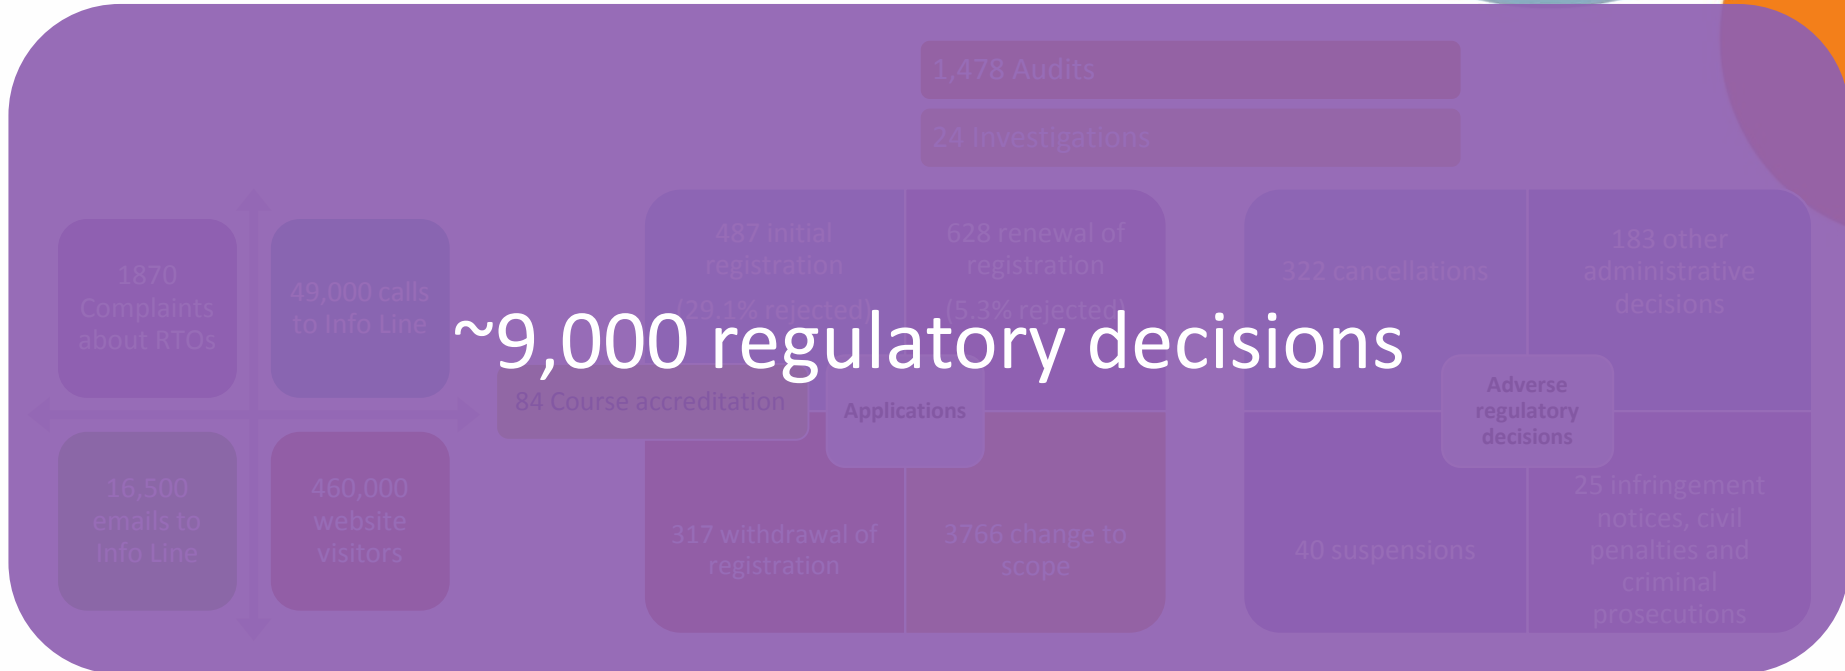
1,478 Audits

24 Investigations

1870 Complaints about RTOs

49,000 calls to Info Line

16,500 emails to Info Line

460,000 website visitors

487 initial registration (29.1% rejected)

628 renewal of registration (5.3% rejected)

~9,000 regulatory decisions

84 Course accreditation

Applications

317 withdrawal of registration

3766 change to scope

322 cancellations

183 other administrative decisions

Adverse regulatory decisions

40 suspensions

25 infringement notices, civil penalties and criminal prosecutions